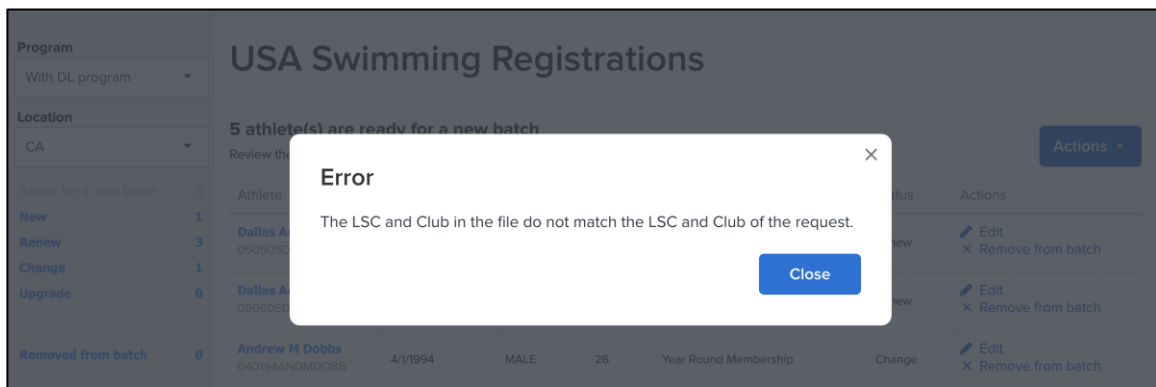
Program
With DL program

Location
CA

Ready for a new batch 5
New 1
Renew 3
Change 1
Upgrade 0

Removed from batch 0

USA Swimming Registrations

5 athlete(s) are ready for a new batch
Review the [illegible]

Actions

| Athlete | | | | | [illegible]tus | Actions |
|---|---|---|---|---|---|---|
| Dallas A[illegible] 0505050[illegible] | | | | | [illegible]ew | Edit × Remove from batch |
| Dallas A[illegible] 0505050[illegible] | | | | | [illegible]ew | Edit × Remove from batch |
| Andrew M Dobbs 040194ANDMDOBB | 4/1/1994 | MALE | 26 | Year Round Membership | Change | Edit × Remove from batch |

Error
×
The LSC and Club in the file do not match the LSC and Club of the request.
Close